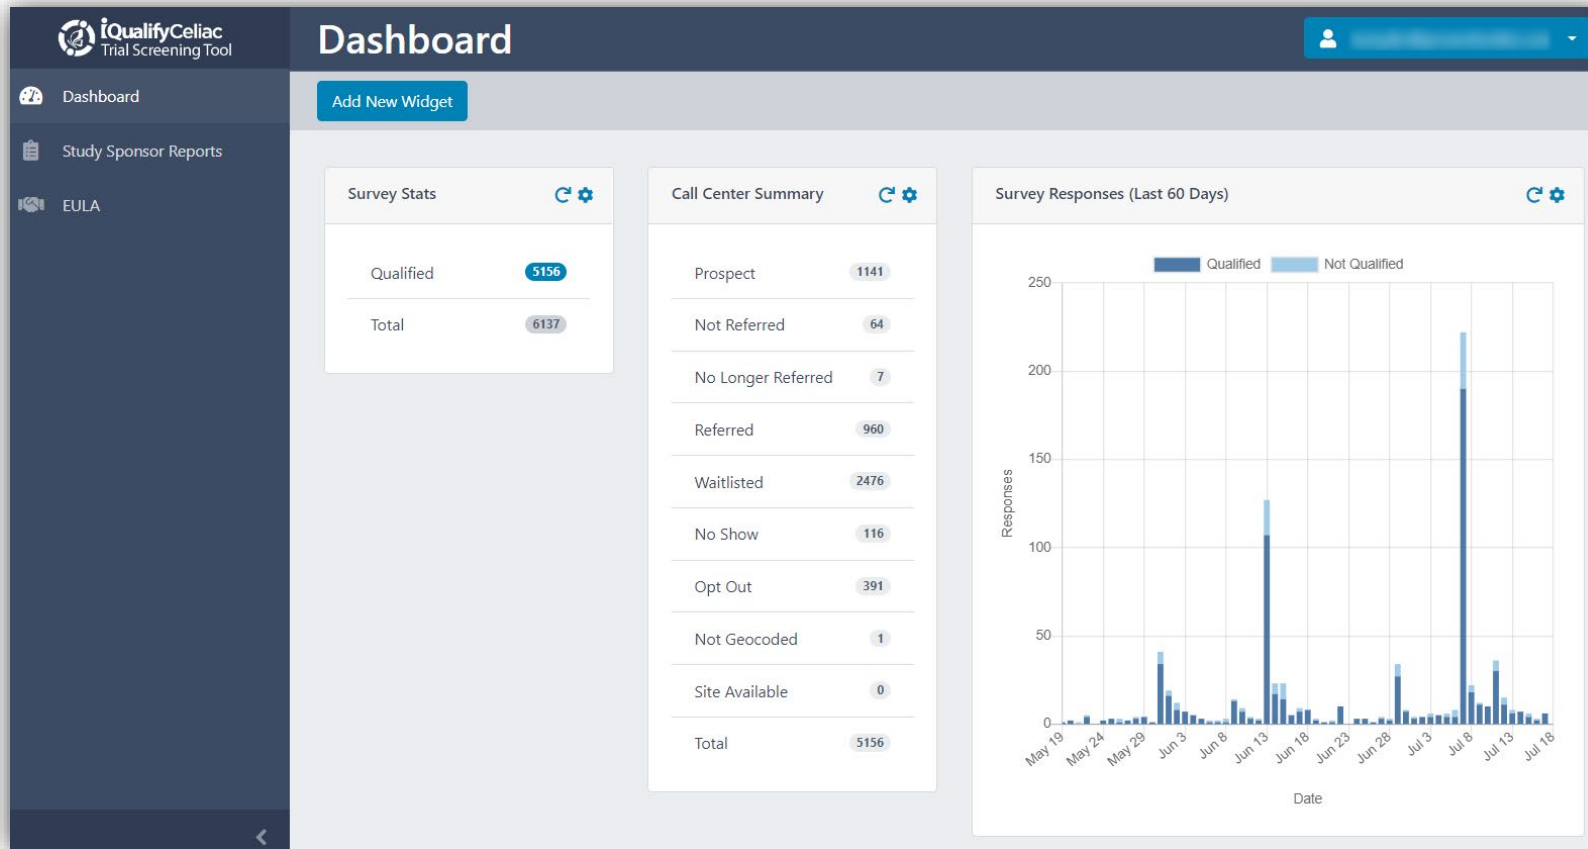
iQualifyCeliac
Trial Screening Tool

Dashboard

Dashboard

Study Sponsor Reports

EULA

Add New Widget

Survey Stats

| | |
|---|---|
| Qualified | 5156 |
| Total | 6137 |

Call Center Summary

| | |
|---|---|
| Prospect | 1141 |
| Not Referred | 64 |
| No Longer Referred | 7 |
| Referred | 960 |
| Waitlisted | 2476 |
| No Show | 116 |
| Opt Out | 391 |
| Not Geocoded | 1 |
| Site Available | 0 |
| Total | 5156 |

Survey Responses (Last 60 Days)

Qualified Not Qualified

250
200
150
100
50
0

Responses

May 19 May 24 May 29 Jun 3 Jun 8 Jun 13 Jun 18 Jun 23 Jun 28 Jul 3 Jul 8 Jul 13 Jul 18

Date